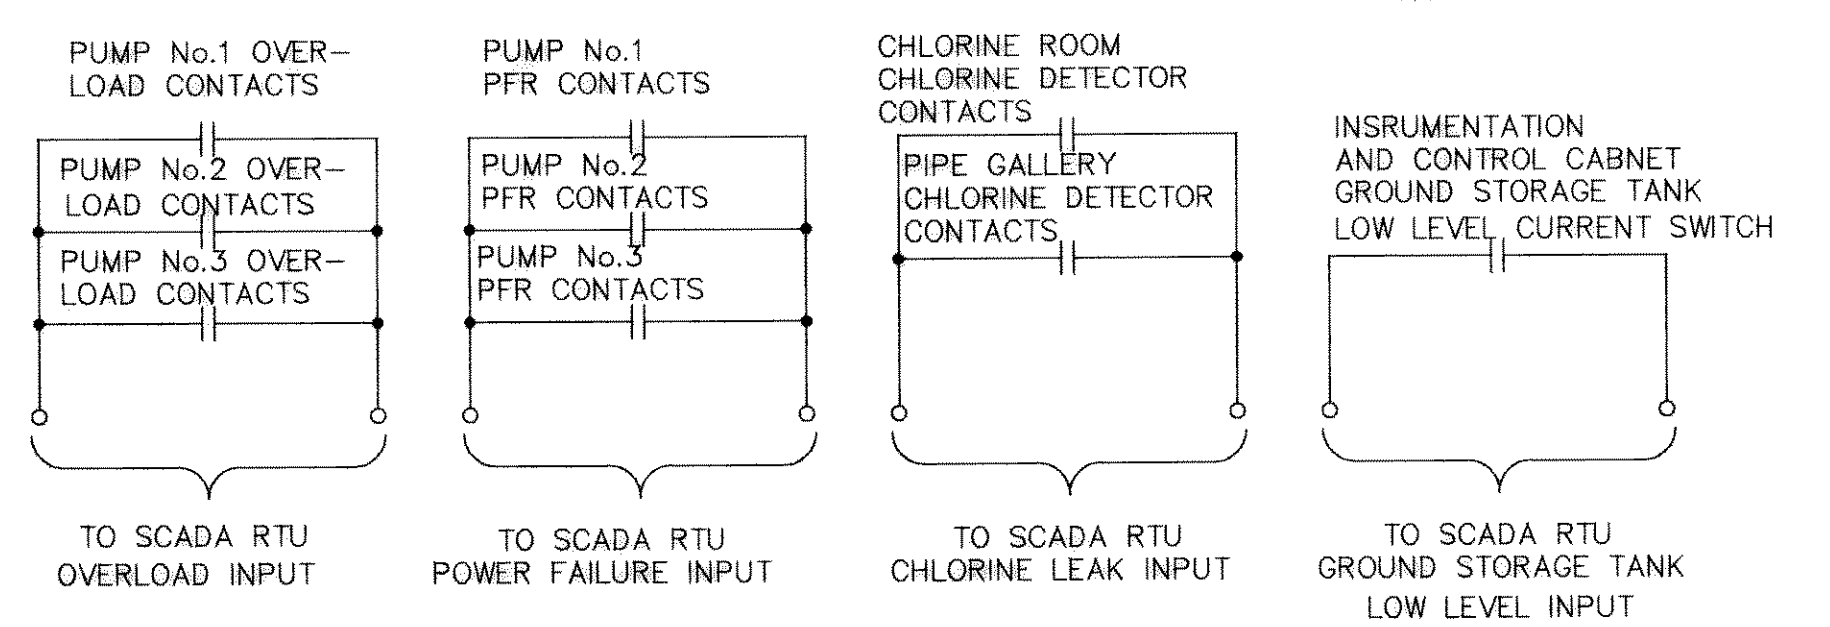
PUMP No.1 OVERLOAD CONTACTS

PUMP No.2 OVERLOAD CONTACTS

PUMP No.3 OVERLOAD CONTACTS

TO SCADA RTU
OVERLOAD INPUT

PUMP No.1
PFR CONTACTS

PUMP No.2
PFR CONTACTS

PUMP No.3
PFR CONTACTS

TO SCADA RTU
POWER FAILURE INPUT

CHLORINE ROOM
CHLORINE DETECTOR
CONTACTS

PIPE GALLERY
CHLORINE DETECTOR
CONTACTS

TO SCADA RTU
CHLORINE LEAK INPUT

INSRUMENTATION
AND CONTROL CABNET
GROUND STORAGE TANK
LOW LEVEL CURRENT SWITCH

TO SCADA RTU
GROUND STORAGE TANK
LOW LEVEL INPUT